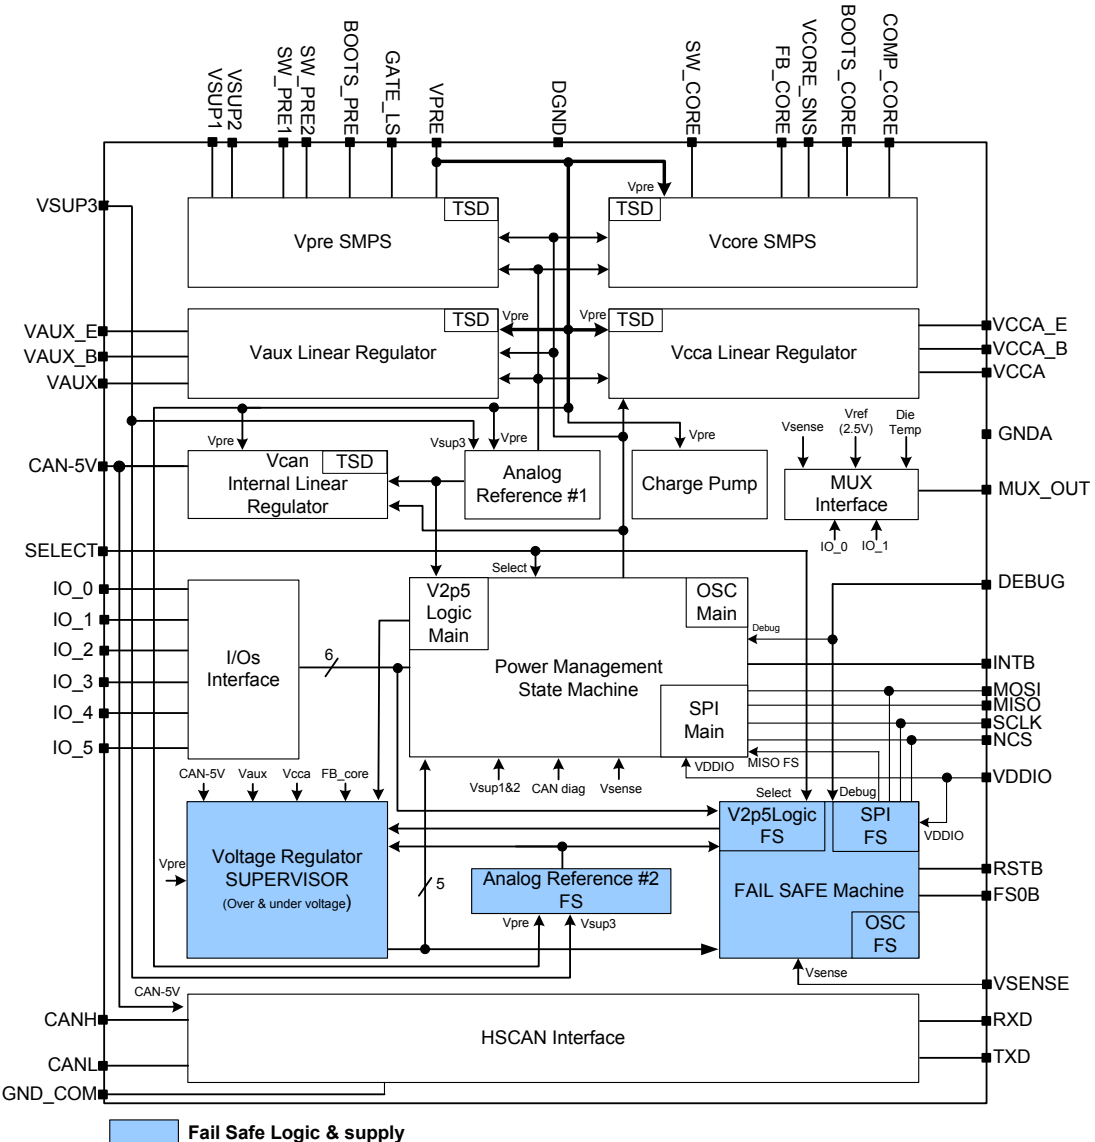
VSUP1
VSUP2
SW_PRE1
SW_PRE2
BOOTS_PRE
GATE_LS
VPRE
DGND
SW_CORE
FB_CORE
VCORE_SNS
BOOTS_CORE
COMP_CORE

VSUP3
Vpre
TSD
Vpre SMPS
TSD
Vcore SMPS

VAUX_E
VAUX_B
VAUX
TSD
Vpre
Vaux Linear Regulator
Vpre
TSD
Vcca Linear Regulator
VCCA_E
VCCA_B
VCCA

CAN-5V
Vpre
Vcan
TSD
Internal Linear Regulator
Vsup3
Vpre
Analog Reference #1
Vpre
Charge Pump
Vsense
Vref (2.5V)
Die Temp
MUX Interface
IO_0
IO_1
GNDA
MUX_OUT

SELECT
Select
IO_0
IO_1
IO_2
IO_3
IO_4
IO_5
I/Os Interface
6
V2p5 Logic Main
OSC Main
Debug
Power Management State Machine
SPI Main
DEBUG
INTB
MOSI
MISO
SCLK
NCS
VDDIO
MISO FS
Vsup1&2
CAN diag
Vsense
VDDIO

CAN-5V
Vaux
Vcca
FB_core
Select
Debug
V2p5Logic FS
SPI FS
VDDIO
Vpre
Voltage Regulator SUPERVISOR
(Over & under voltage)
5
Analog Reference #2 FS
Vpre
Vsup3
FAIL SAFE Machine
OSC FS
RSTB
FS0B
Vsense
VSENSE

CAN-5V
CANH
HSCAN Interface
RXD
CANL
TXD
GND_COM

Fail Safe Logic & supply